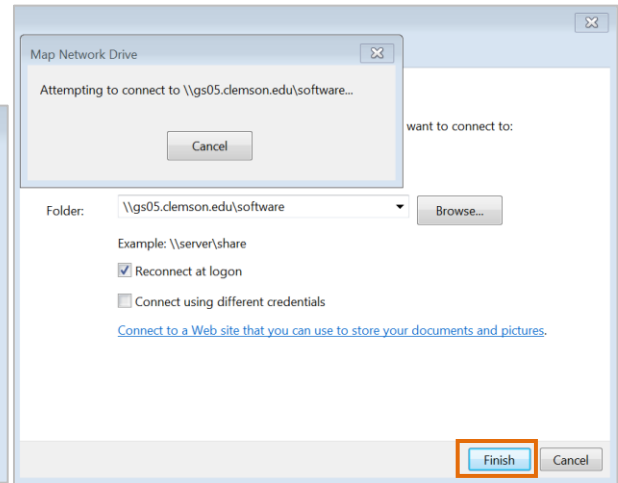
Map Network Drive

Attempting to connect to \\gs05.clemson.edu\software...

Cancel

want to connect to:

Folder: \\gs05.clemson.edu\software

Browse...

Example: \\server\share

Reconnect at logon

Connect using different credentials

Connect to a Web site that you can use to store your documents and pictures.

Finish

Cancel